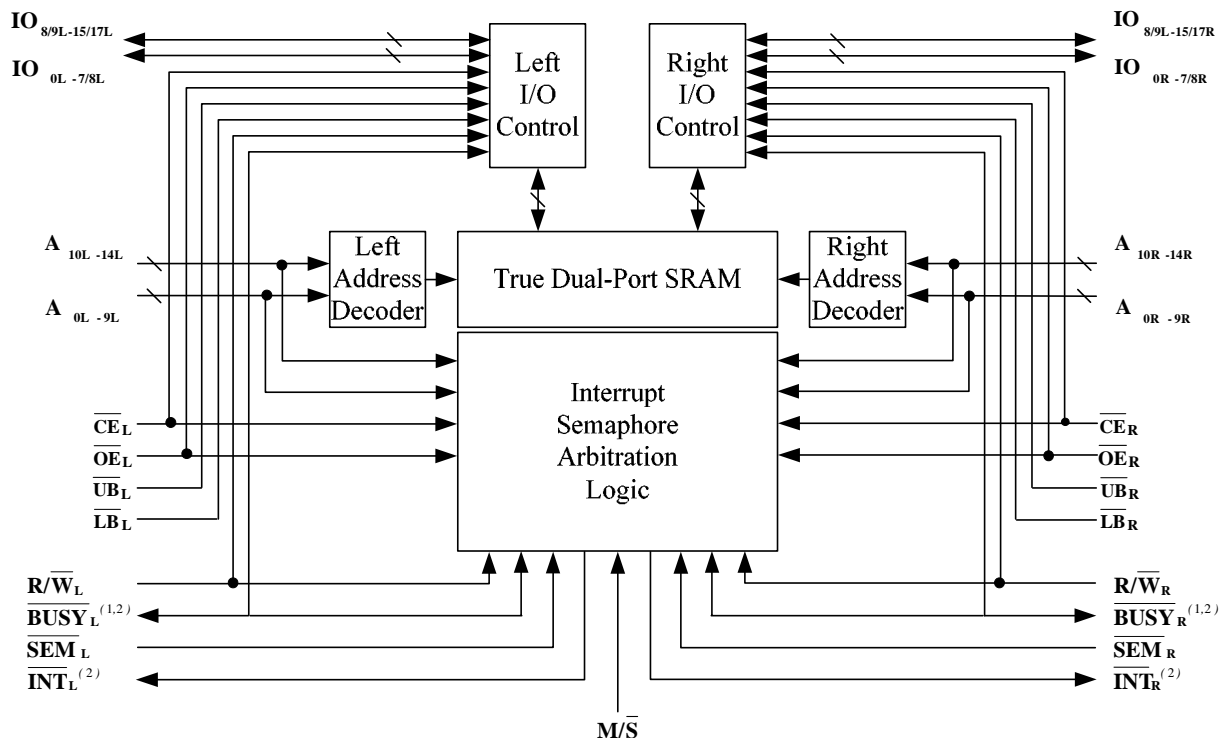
$IO_{8/9L-15/17L}$

$IO_{0L-7/8L}$

Left I/O Control

Right I/O Control

$IO_{8/9L-15/17R}$

$IO_{0R-7/8R}$

$A_{10L-14L}$

$A_{0L-9L}$

Left Address Decoder

True Dual-Port SRAM

Right Address Decoder

$A_{10R-14R}$

$A_{0R-9R}$

Interrupt Semaphore Arbitration Logic

$\overline{CE}_L$

$\overline{OE}_L$

$\overline{UB}_L$

$\overline{LB}_L$

$\overline{CE}_R$

$\overline{OE}_R$

$\overline{UB}_R$

$\overline{LB}_R$

$R/\overline{W}_L$

$\overline{BUSY}_L^{(1,2)}$

$\overline{SEM}_L$

$\overline{INT}_L^{(2)}$

$R/\overline{W}_R$

$\overline{BUSY}_R^{(1,2)}$

$\overline{SEM}_R$

$\overline{INT}_R^{(2)}$

$M/\overline{S}$